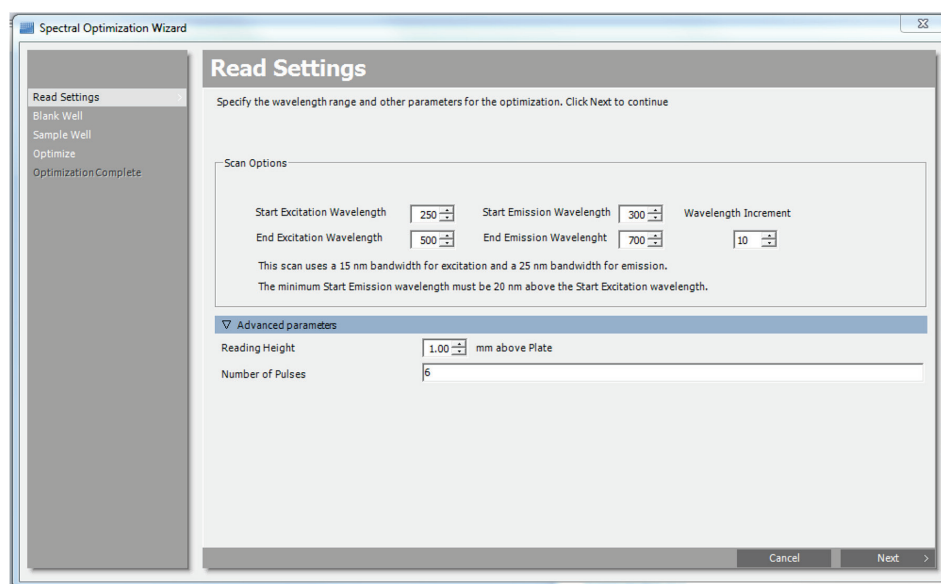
Spectral Optimization Wizard

Read Settings
Blank Well
Sample Well
Optimize
Optimization Complete

Read Settings

Specify the wavelength range and other parameters for the optimization. Click Next to continue

Scan Options

Start Excitation Wavelength 250
Start Emission Wavelength 300
Wavelength Increment
End Excitation Wavelength 500
End Emission Wavelenght 700
10

This scan uses a 15 nm bandwidth for excitation and a 25 nm bandwidth for emission.

The minimum Start Emission wavelength must be 20 nm above the Start Excitation wavelength.

▽ Advanced parameters

Reading Height 1.00 mm above Plate

Number of Pulses 6

Cancel
Next